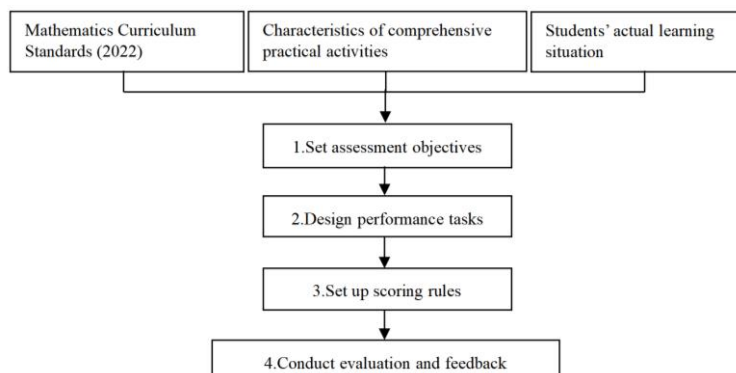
Mathematics Curriculum Standards (2022)

Characteristics of comprehensive practical activities

Students' actual learning situation

1.Set assessment objectives

2.Design performance tasks

3.Set up scoring rules

4.Conduct evaluation and feedback